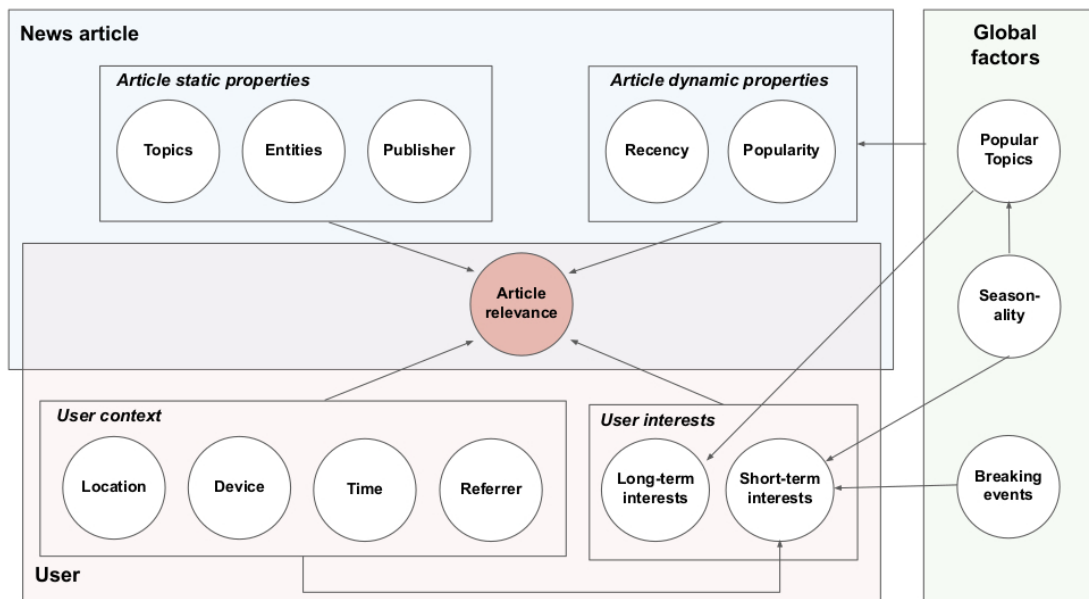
News article

Article static properties

Topics

Entities

Publisher

Article dynamic properties

Recency

Popularity

Global factors

Popular Topics

Article relevance

Season-ality

User context

Location

Device

Time

Referrer

User interests

Long-term interests

Short-term interests

Breaking events

User